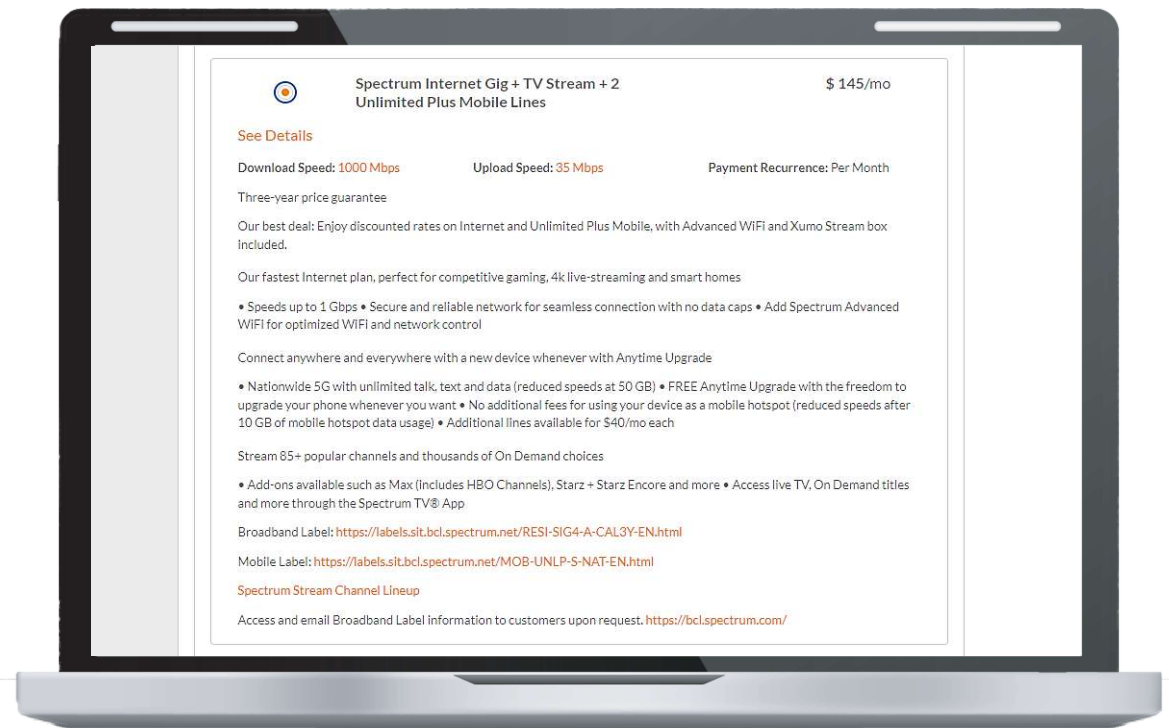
Spectrum Internet Gig + TV Stream + 2 Unlimited Plus Mobile Lines

$ 145/mo

See Details

Download Speed: 1000 Mbps

Upload Speed: 35 Mbps

Payment Recurrence: Per Month

Three-year price guarantee

Our best deal: Enjoy discounted rates on Internet and Unlimited Plus Mobile, with Advanced WiFi and Xumo Stream box included.

Our fastest Internet plan, perfect for competitive gaming, 4k live-streaming and smart homes

• Speeds up to 1 Gbps • Secure and reliable network for seamless connection with no data caps • Add Spectrum Advanced WiFi for optimized WiFi and network control

Connect anywhere and everywhere with a new device whenever with Anytime Upgrade

• Nationwide 5G with unlimited talk, text and data (reduced speeds at 50 GB) • FREE Anytime Upgrade with the freedom to upgrade your phone whenever you want • No additional fees for using your device as a mobile hotspot (reduced speeds after 10 GB of mobile hotspot data usage) • Additional lines available for $40/mo each

Stream 85+ popular channels and thousands of On Demand choices

• Add-ons available such as Max (includes HBO Channels), Starz + Starz Encore and more • Access live TV, On Demand titles and more through the Spectrum TV® App

Broadband Label: https://labels.sit.bcl.spectrum.net/RESI-SIG4-A-CAL3Y-EN.html

Mobile Label: https://labels.sit.bcl.spectrum.net/MOB-UNLP-S-NAT-EN.html

Spectrum Stream Channel Lineup

Access and email Broadband Label information to customers upon request. https://bcl.spectrum.com/